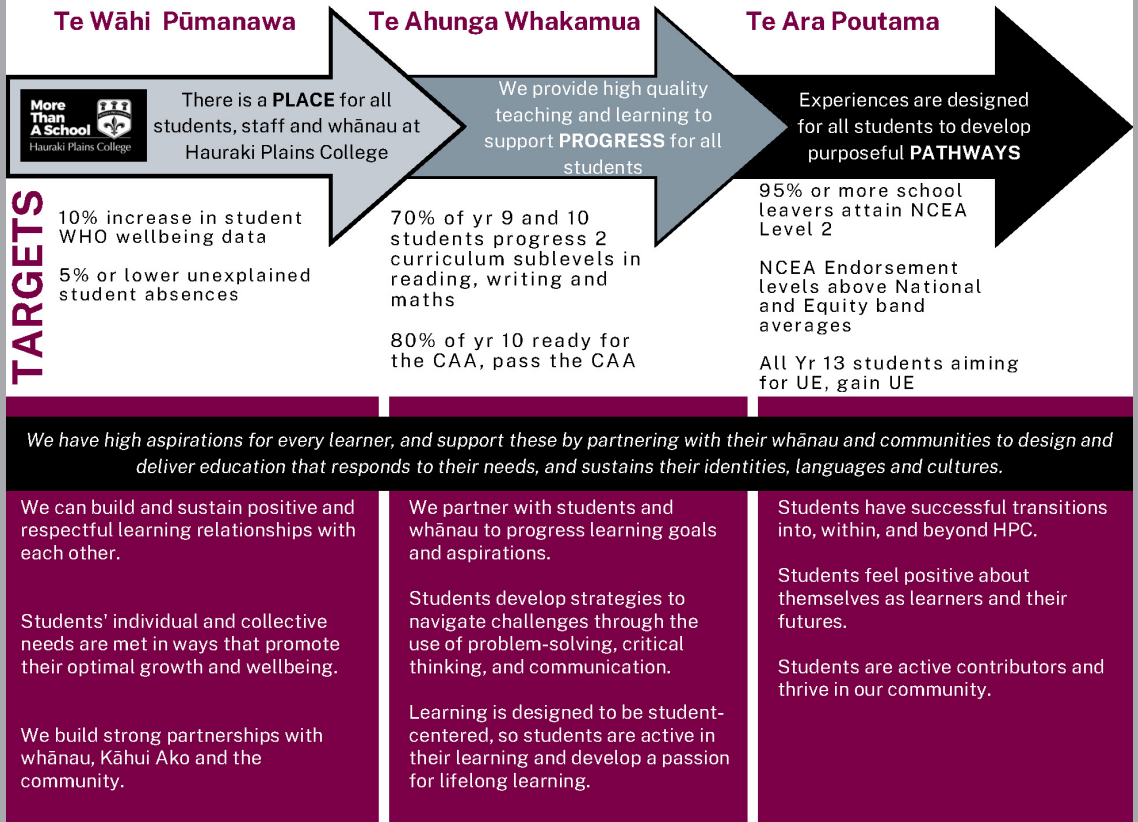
Te Wāhi Pūmanawa

More Than A School
Hauraki Plains College

There is a **PLACE** for all students, staff and whānau at Hauraki Plains College

TARGETS

10% increase in student WHO wellbeing data

5% or lower unexplained student absences

Te Ahunga Whakamua

We provide high quality teaching and learning to support **PROGRESS** for all students

70% of yr 9 and 10 students progress 2 curriculum sublevels in reading, writing and maths

80% of yr 10 ready for the CAA, pass the CAA

Te Ara Poutama

Experiences are designed for all students to develop purposeful **PATHWAYS**

95% or more school leavers attain NCEA Level 2

NCEA Endorsement levels above National and Equity band averages

All Yr 13 students aiming for UE, gain UE

*We have high aspirations for every learner, and support these by partnering with their whānau and communities to design and deliver education that responds to their needs, and sustains their identities, languages and cultures.*

We can build and sustain positive and respectful learning relationships with each other.

Students' individual and collective needs are met in ways that promote their optimal growth and wellbeing.

We build strong partnerships with whānau, Kāhui Ako and the community.

We partner with students and whānau to progress learning goals and aspirations.

Students develop strategies to navigate challenges through the use of problem-solving, critical thinking, and communication.

Learning is designed to be student-centered, so students are active in their learning and develop a passion for lifelong learning.

Students have successful transitions into, within, and beyond HPC.

Students feel positive about themselves as learners and their futures.

Students are active contributors and thrive in our community.